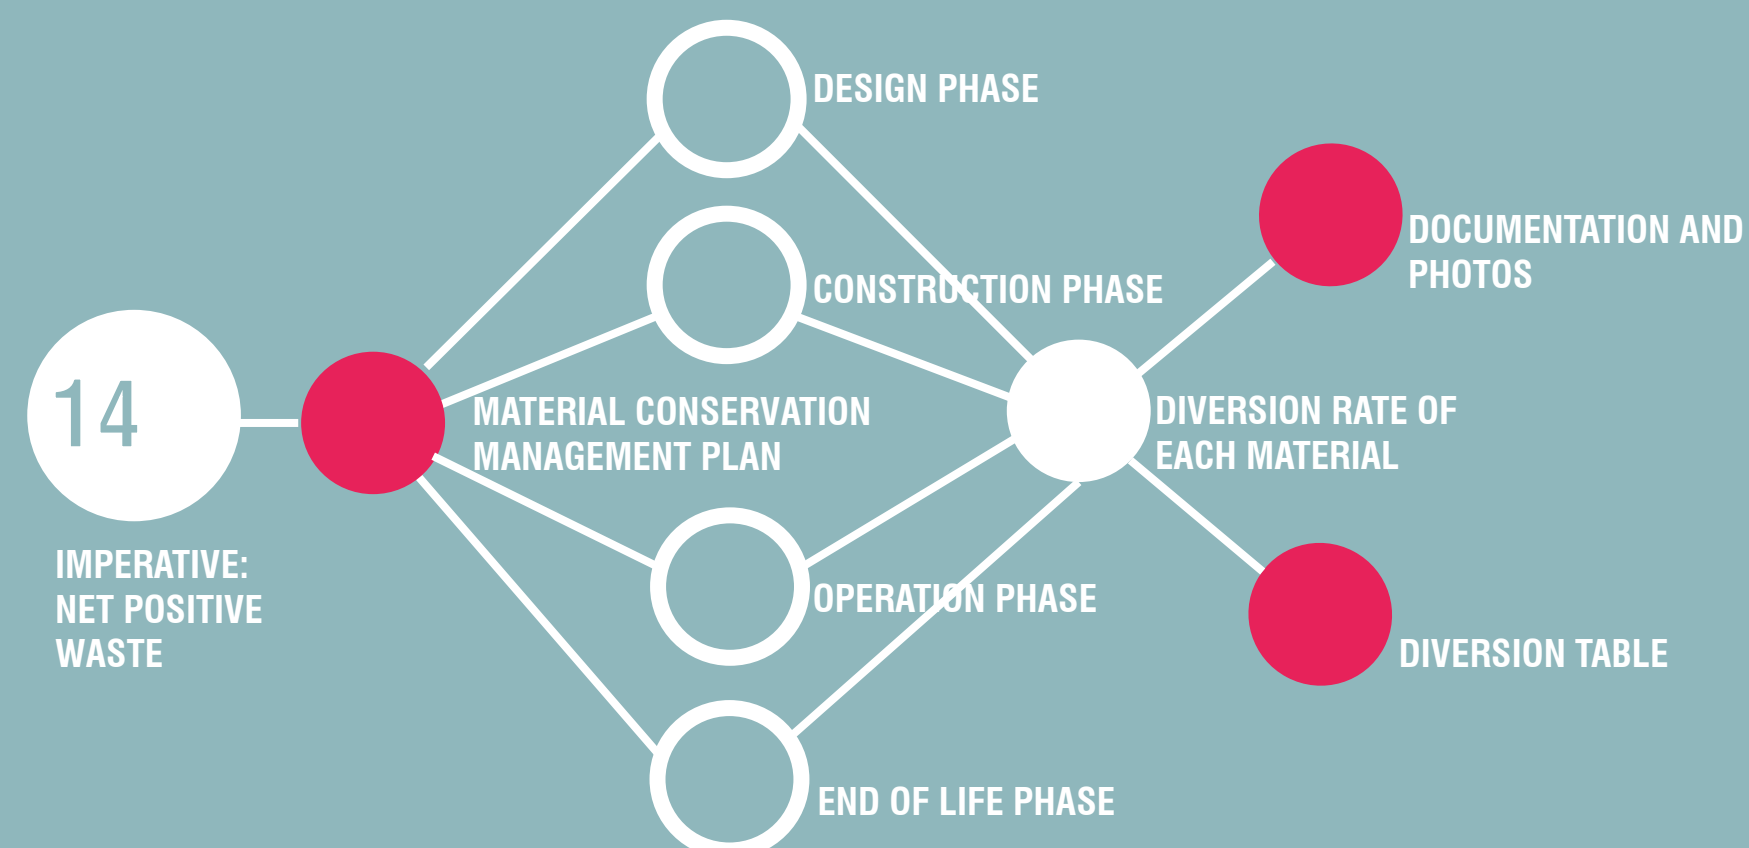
14

IMPERATIVE:
NET POSITIVE
WASTE

MATERIAL CONSERVATION
MANAGEMENT PLAN

DESIGN PHASE

CONSTRUCTION PHASE

OPERATION PHASE

END OF LIFE PHASE

DIVERSION RATE OF
EACH MATERIAL

DOCUMENTATION AND
PHOTOS

DIVERSION TABLE